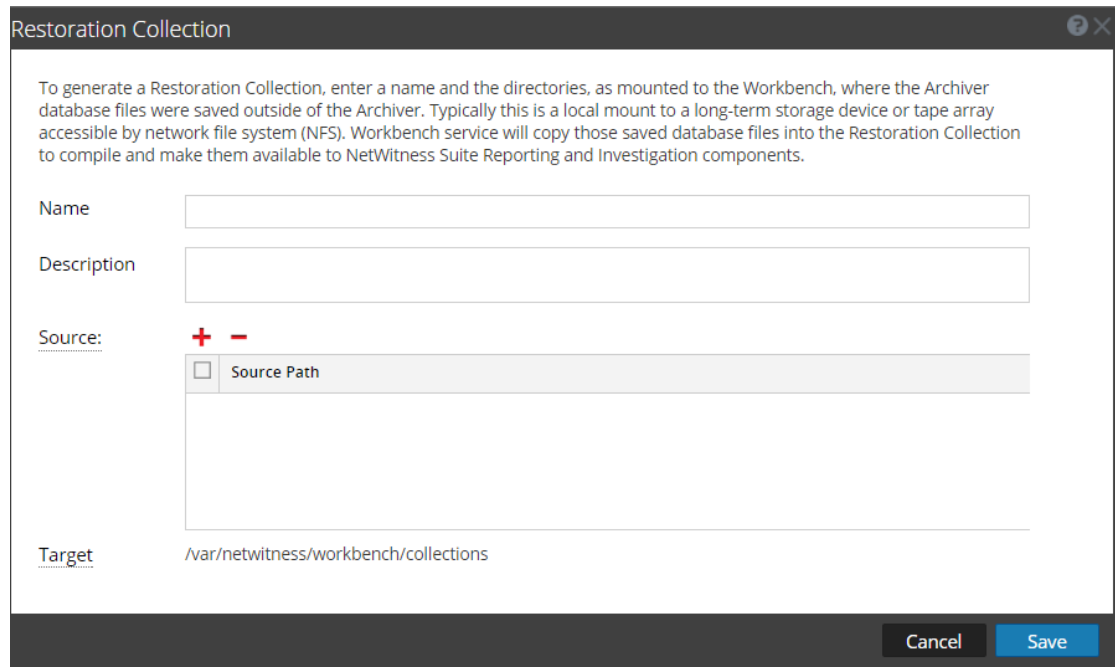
Restoration Collection

To generate a Restoration Collection, enter a name and the directories, as mounted to the Workbench, where the Archiver database files were saved outside of the Archiver. Typically this is a local mount to a long-term storage device or tape array accessible by network file system (NFS). Workbench service will copy those saved database files into the Restoration Collection to compile and make them available to NetWitness Suite Reporting and Investigation components.

Name

Description

Source:

+ −

| ☐ | Source Path |
|---|---|

Target /var/netwitness/workbench/collections

Cancel Save